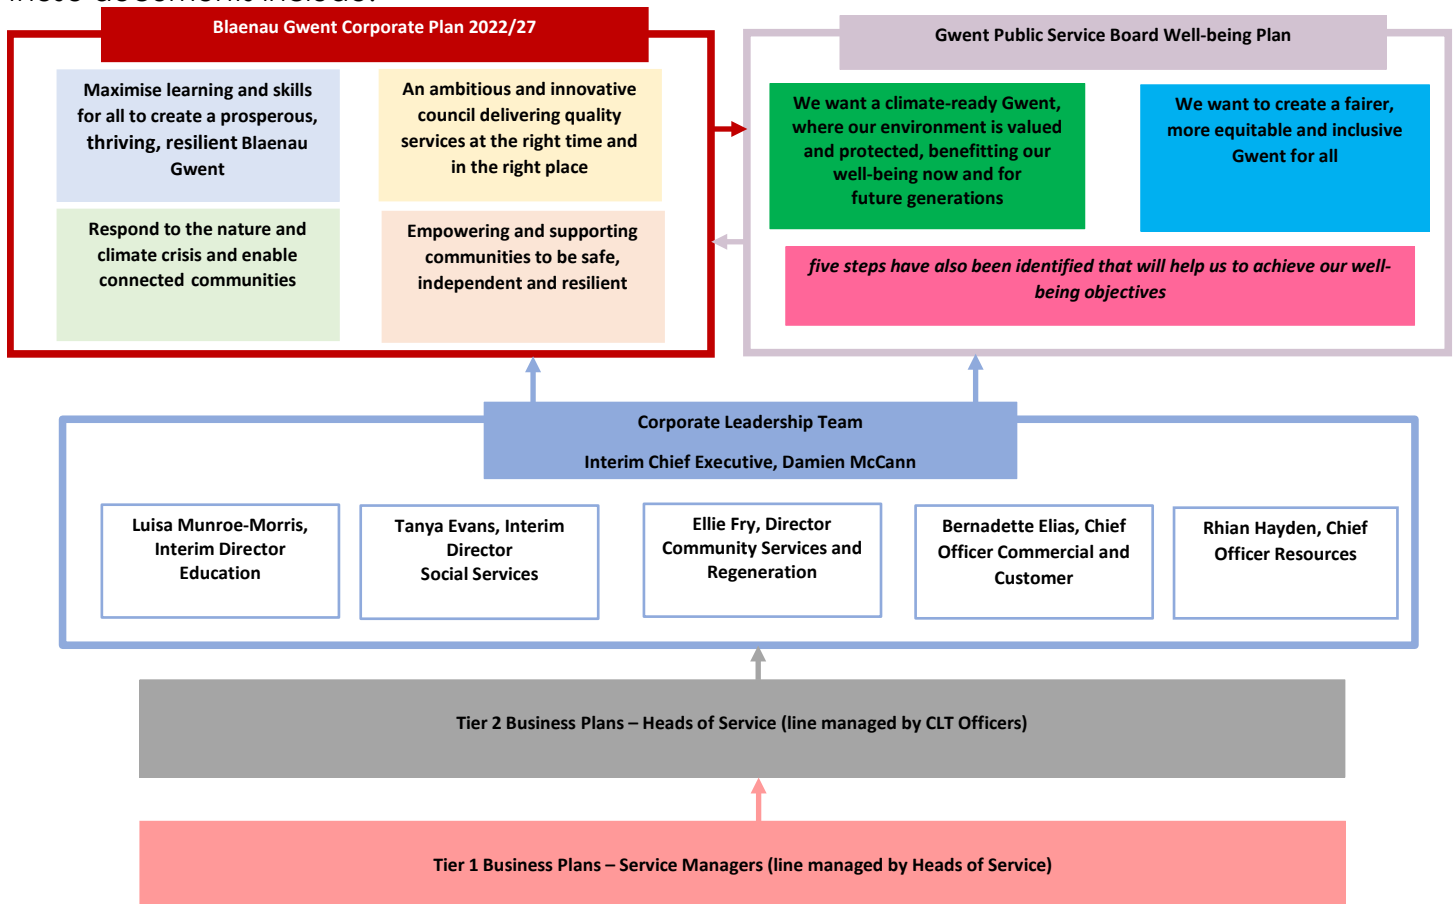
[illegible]

Blaenau Gwent Corporate Plan 2022/27

Maximise learning and skills for all to create a prosperous, thriving, resilient Blaenau Gwent

An ambitious and innovative council delivering quality services at the right time and in the right place

Respond to the nature and climate crisis and enable connected communities

Empowering and supporting communities to be safe, independent and resilient

Gwent Public Service Board Well-being Plan

We want a climate-ready Gwent, where our environment is valued and protected, benefitting our well-being now and for future generations

We want to create a fairer, more equitable and inclusive Gwent for all

*five steps have also been identified that will help us to achieve our well-being objectives*

Corporate Leadership Team

Interim Chief Executive, Damien McCann

Luisa Munroe-Morris, Interim Director Education

Tanya Evans, Interim Director Social Services

Ellie Fry, Director Community Services and Regeneration

Bernadette Elias, Chief Officer Commercial and Customer

Rhian Hayden, Chief Officer Resources

Tier 2 Business Plans – Heads of Service (line managed by CLT Officers)

Tier 1 Business Plans – Service Managers (line managed by Heads of Service)